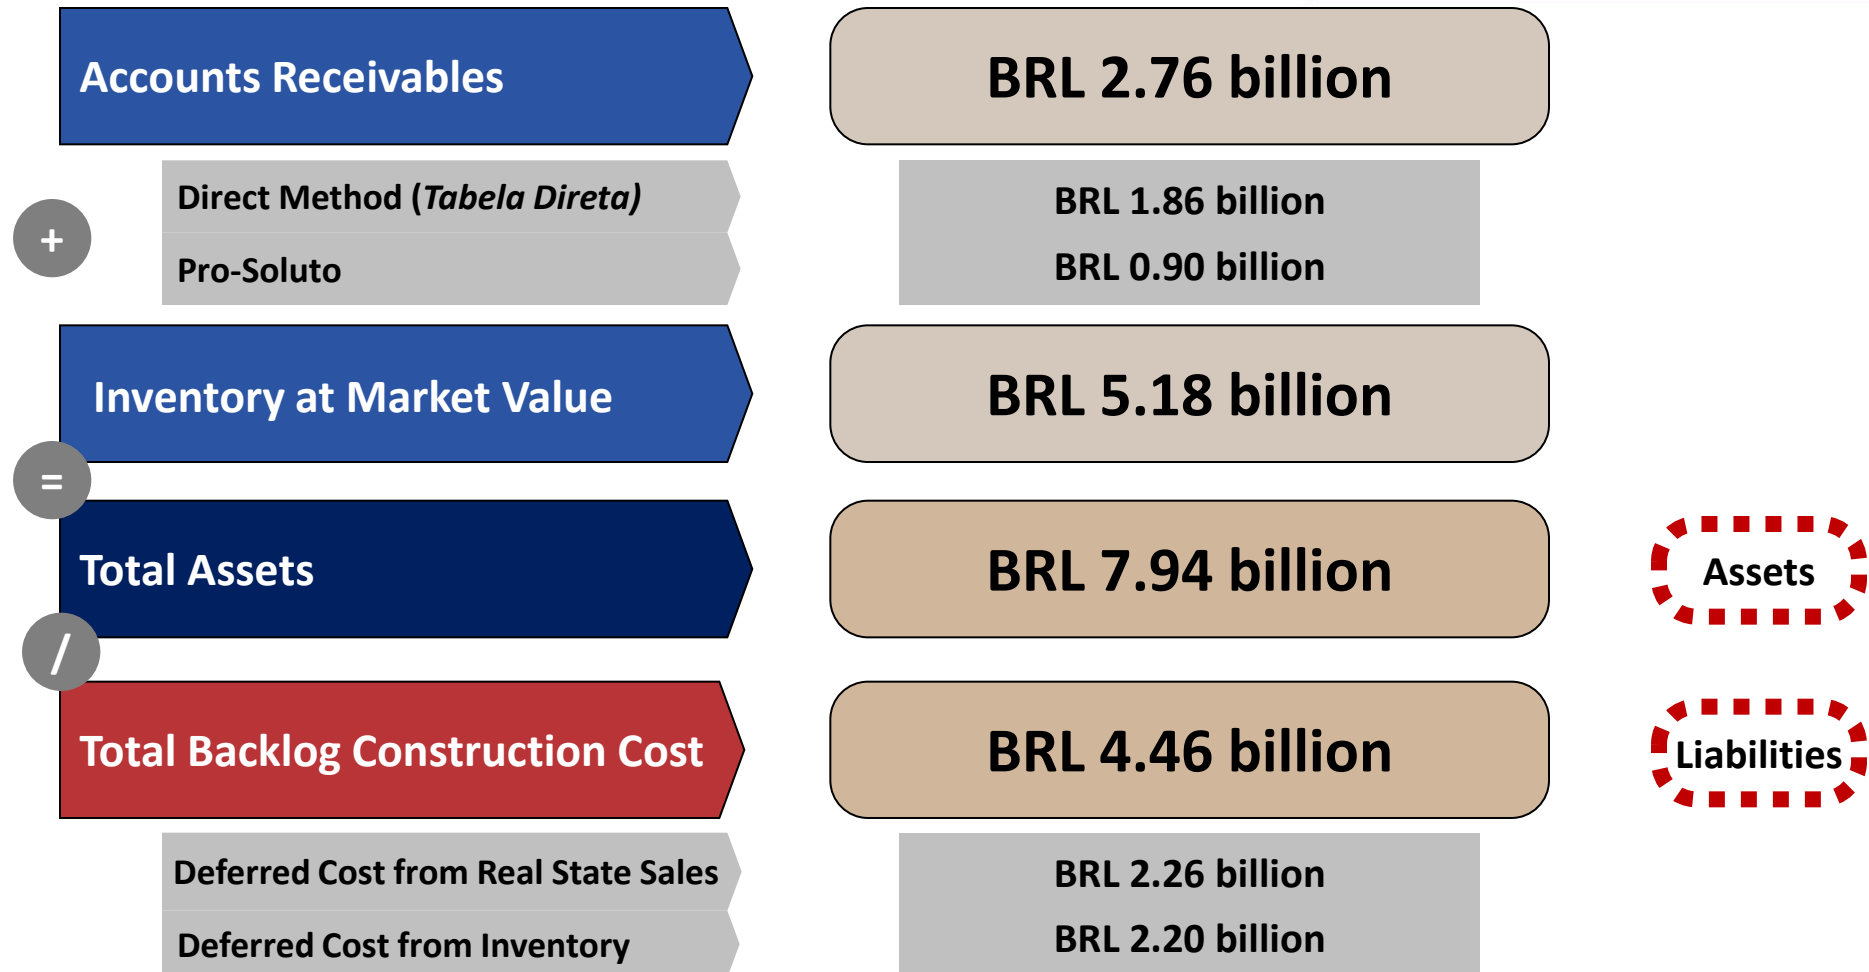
Accounts Receivables

BRL 2.76 billion

Direct Method (*Tabela Direta*)

Pro-Soluto

+

BRL 1.86 billion

BRL 0.90 billion

Inventory at Market Value

BRL 5.18 billion

=

Total Assets

BRL 7.94 billion

Assets

/

Total Backlog Construction Cost

BRL 4.46 billion

Liabilities

Deferred Cost from Real State Sales

Deferred Cost from Inventory

BRL 2.26 billion

BRL 2.20 billion